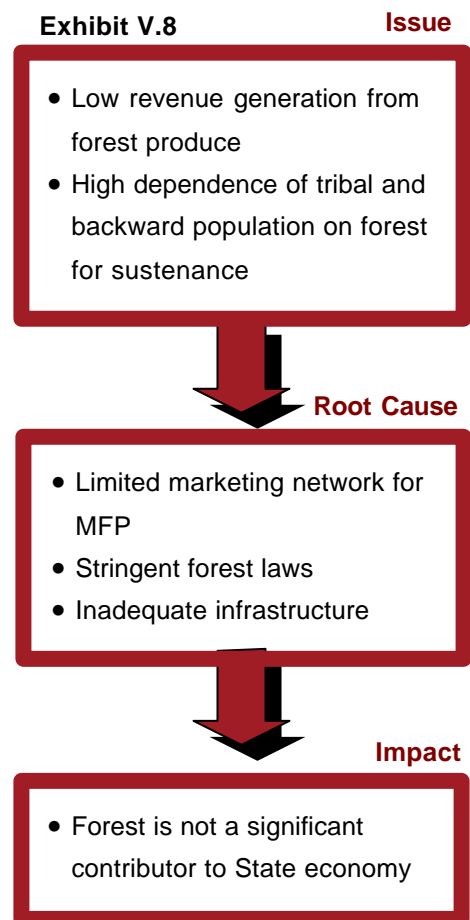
Exhibit V.8

Issue

- Low revenue generation from forest produce
- High dependence of tribal and backward population on forest for sustenance

Root Cause

- Limited marketing network for MFP
- Stringent forest laws
- Inadequate infrastructure

Impact

- Forest is not a significant contributor to State economy